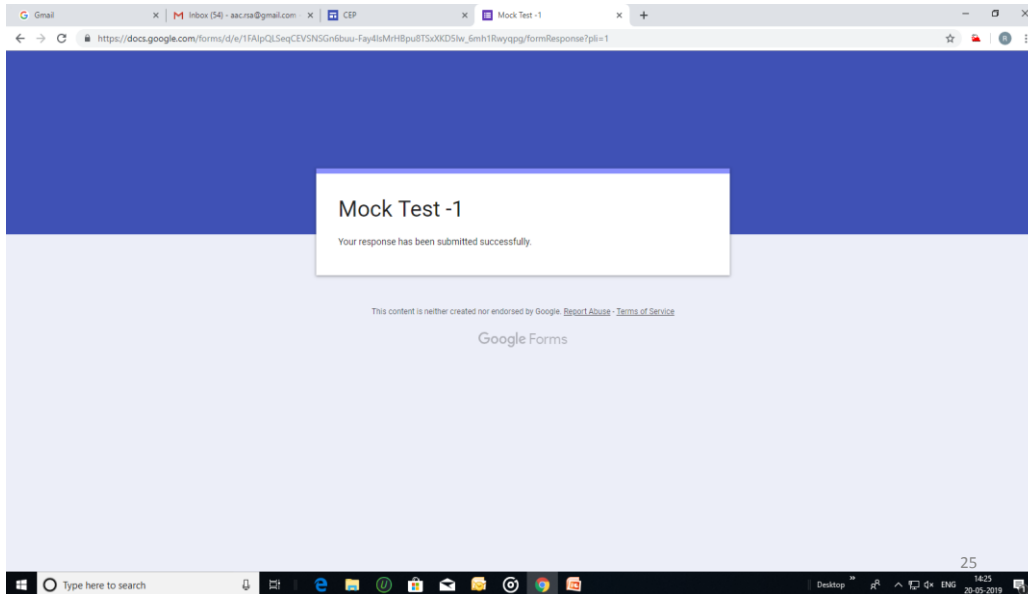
Gmail
Inbox (54) - aac.rsa@gmail.com
CEP
Mock Test -1
https://docs.google.com/forms/d/e/1FAIpQLSeqCEVSNSGn6buu-Fay4lsMrHBpu8TSxXKD5Iw_6mh1Rwyqpg/formResponse?pli=1

Mock Test -1

Your response has been submitted successfully.

This content is neither created nor endorsed by Google. Report Abuse - Terms of Service

Google Forms

25

Type here to search

Desktop

ENG

14:25
20-05-2019